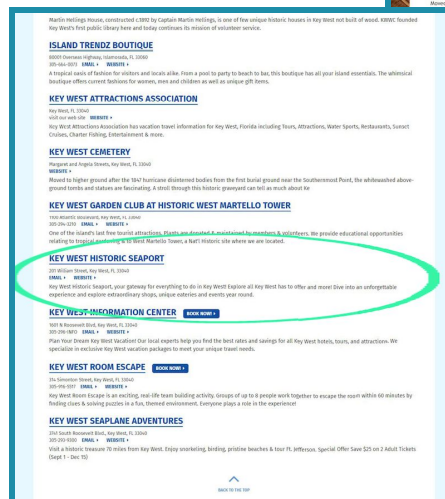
Monro

Martin Hellings House, constructed c.1892 by Captain Martin Hellings, is one of few unique historic houses in Key West not built of wood. KWWC founded Key West's first public library here and today continues its mission of volunteer service.

ISLAND TRENDZ BOUTIQUE

88001 Overseas Highway, Islamorada, FL 33036
305-664-0073 EMAIL › WEBSITE ›

A tropical oasis of fashion for visitors and locals alike. From a pool to party to beach to bar, this boutique has all your island essentials. The whimsical boutique offers current fashions for women, men and children as well as unique gift items.

KEY WEST ATTRACTIONS ASSOCIATION

Key West, FL 33040
Visit our web site WEBSITE ›

Key West Attractions Association has vacation travel information for Key West, Florida including Tours, Attractions, Water Sports, Restaurants, Sunset Cruises, Charter Fishing, Entertainment & more.

KEY WEST CEMETERY

Margaret and Angela Streets, Key West, FL 33040
WEBSITE ›

Moved to higher ground after the 1847 hurricane disinterred bodies from the first burial ground near the Southernmost Point, the whitewashed above-ground tombs and statues are fascinating. A stroll through this historic graveyard can tell as much about Ke

KEY WEST GARDEN CLUB AT HISTORIC WEST MARTELLO TOWER

1100 Atlantic Boulevard, Key West, FL 33040
305-294-3210 EMAIL › WEBSITE ›

One of the Island's last free tourist attractions. Plants are donated & maintained by members & volunteers. We provide educational opportunities relating to tropical gardening & to West Martello Tower, a Nat'l historic site where we are located.

KEY WEST HISTORIC SEAPORT

201 William Street, Key West, FL 33040
EMAIL › WEBSITE ›

Key West Historic Seaport, your gateway for everything to do in Key West! Explore all Key West has to offer and more! Dive into an unforgettable experience and explore extraordinary shops, unique eateries and events year round.

KEY WEST INFORMATION CENTER BOOK NOW! ›

1601 N Roosevelt Blvd, Key West, FL 33040
305-296-0815 EMAIL › WEBSITE ›

Plan Your Dream Key West Vacation! Our local experts help you find the best rates and savings for all Key West hotels, tours, and attractions. We specialize in exclusive Key West vacation packages to meet your unique travel needs.

KEY WEST ROOM ESCAPE BOOK NOW! ›

314 Simonton Street, Key West, FL 33040
305-916-5137 EMAIL › WEBSITE ›

Key West Room Escape is an exciting, real-life team building activity. Groups of up to 8 people work together to escape the room within 60 minutes by finding clues & solving puzzles in a fun, themed environment. Everyone plays a role in the experience!

KEY WEST SEAPLANE ADVENTURES

3740 South Roosevelt Blvd., Key West, FL 33040
305-293-9300 EMAIL › WEBSITE ›

Visit a historic treasure 70 miles from Key West. Enjoy snorkeling, birding, pristine beaches & tour Ft. Jefferson. Special Offer Save $25 on 2 Adult Tickets (Sept 1 - Dec 15)

BACK TO THE TOP